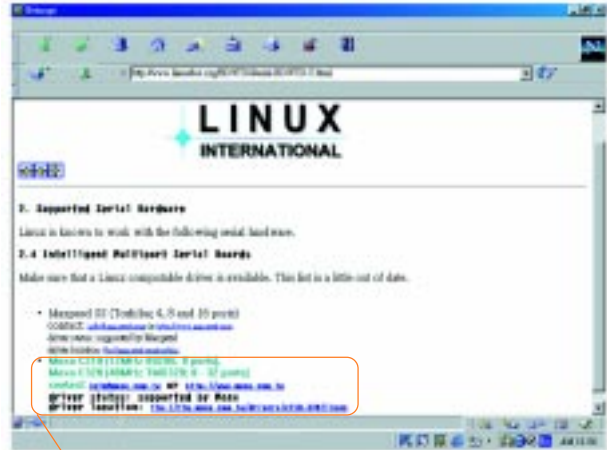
LINUX
INTERNATIONAL

3. Supported Serial Hardware

Linux is known to work with the following serial hardware.

3.4 Intelligent Multiport Serial Boards

Make sure that a Linux compatible driver is available. This list is a little out of date.

• Maxpeed SS (Toolkits; 4, 8 and 16 ports)
contact: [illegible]
driver status: supported by Maxpeed
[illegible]

• Moxa C218 (ISA/PCI; 8 ports); Moxa C320 (ISA/PCI; 8 - 32 ports)
contact: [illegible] or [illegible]
driver status: supported by Moxa
driver location: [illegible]